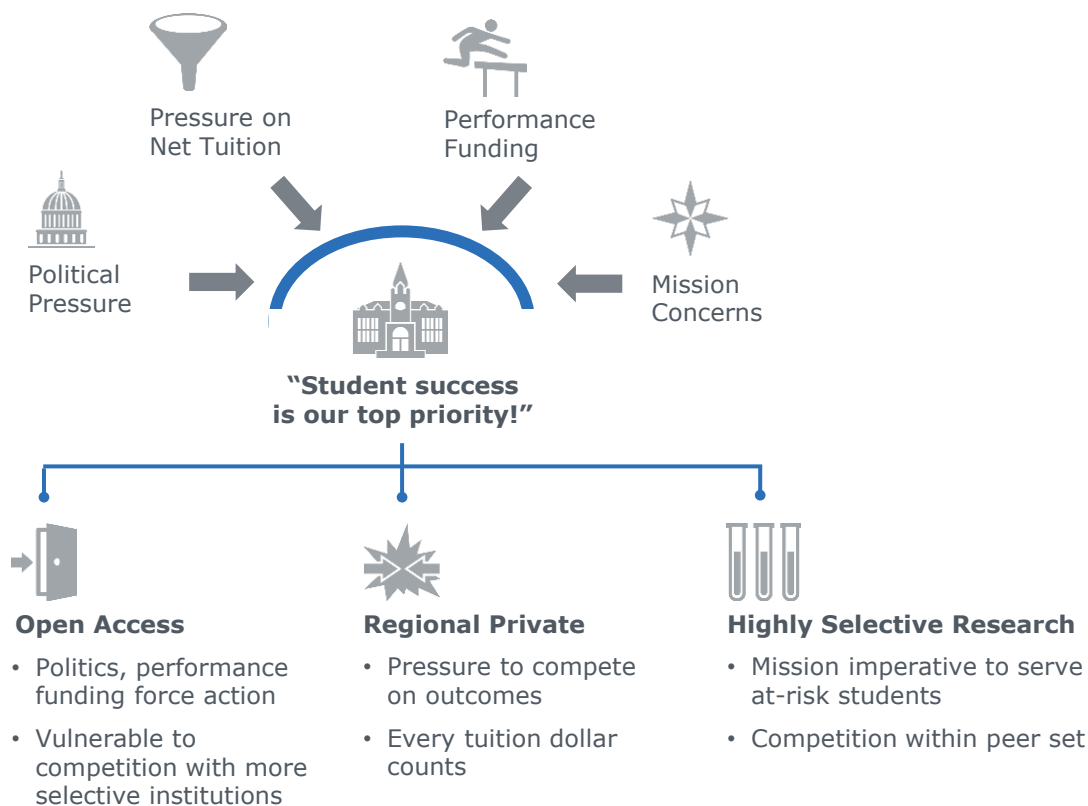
Pressure on Net Tuition

Performance Funding

Political Pressure

Mission Concerns

"Student success is our top priority!"

Open Access

- Politics, performance funding force action
- Vulnerable to competition with more selective institutions

Regional Private

- Pressure to compete on outcomes
- Every tuition dollar counts

Highly Selective Research

- Mission imperative to serve at-risk students
- Competition within peer set